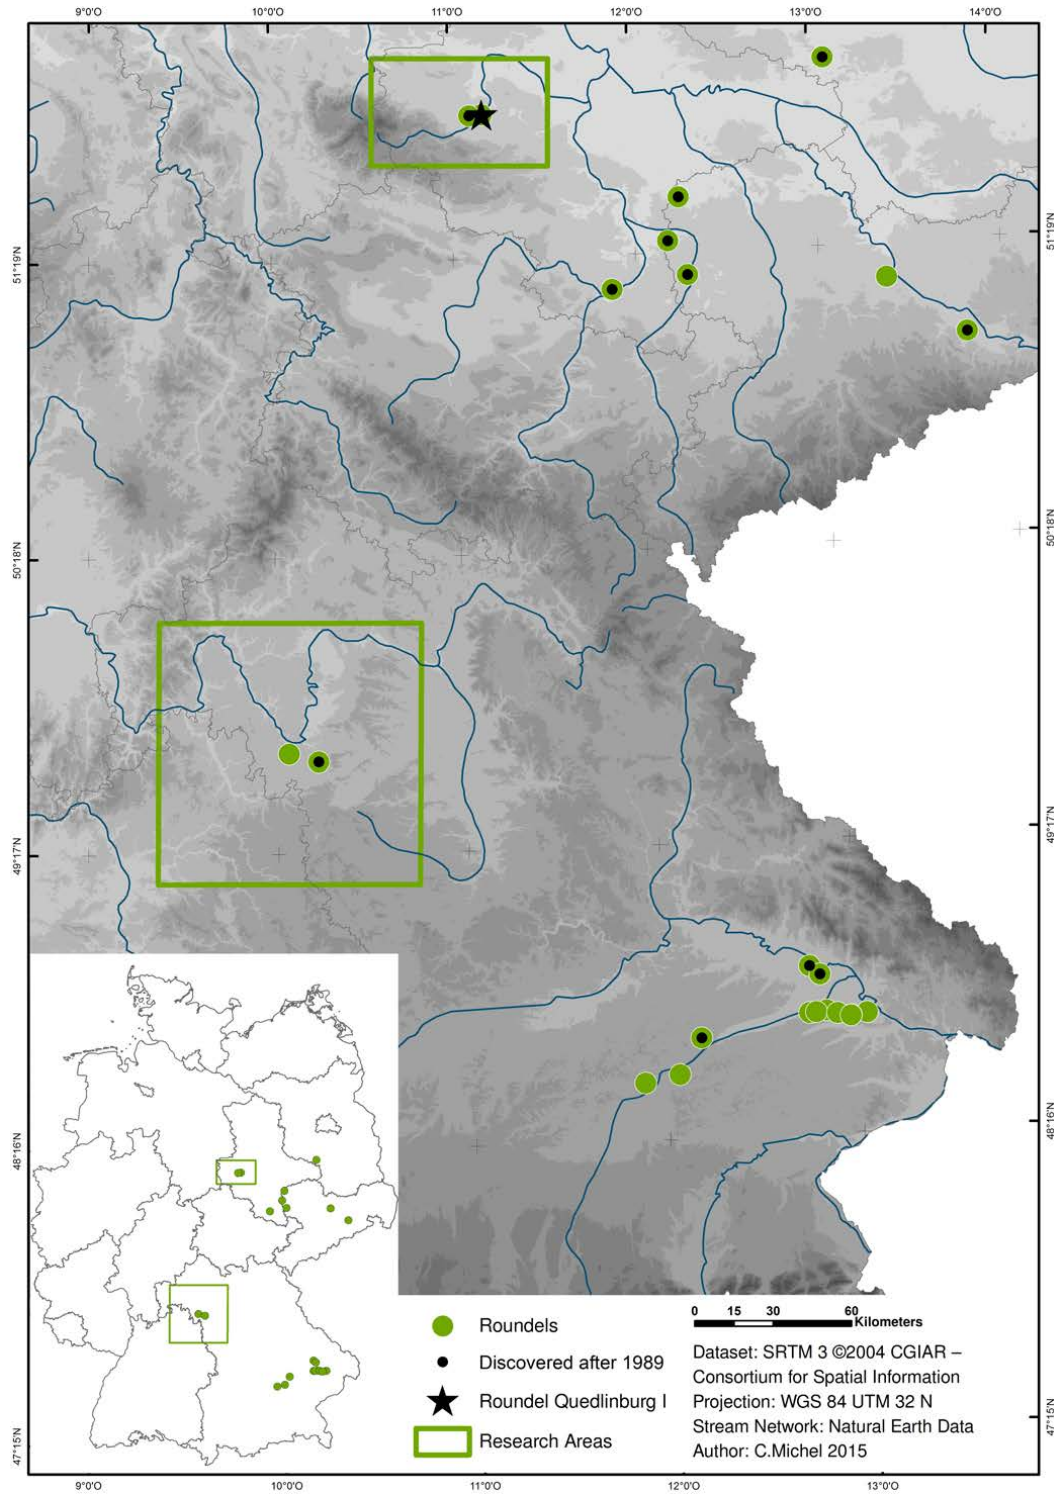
9°0'0"O 10°0'0"O 11°0'0"O 12°0'0"O 13°0'0"O 14°0'0"O

51°19'N
50°18'N
49°17'N
48°16'N
47°15'N

51°19'N
50°18'N
49°17'N
48°16'N
47°15'N

Roundels
Discovered after 1989
Roundel Quedlinburg I
Research Areas

0 15 30 60 Kilometers

Dataset: SRTM 3 ©2004 CGIAR – Consortium for Spatial Information
Projection: WGS 84 UTM 32 N
Stream Network: Natural Earth Data
Author: C.Michel 2015

9°0'0"O 10°0'0"O 11°0'0"O 12°0'0"O 13°0'0"O